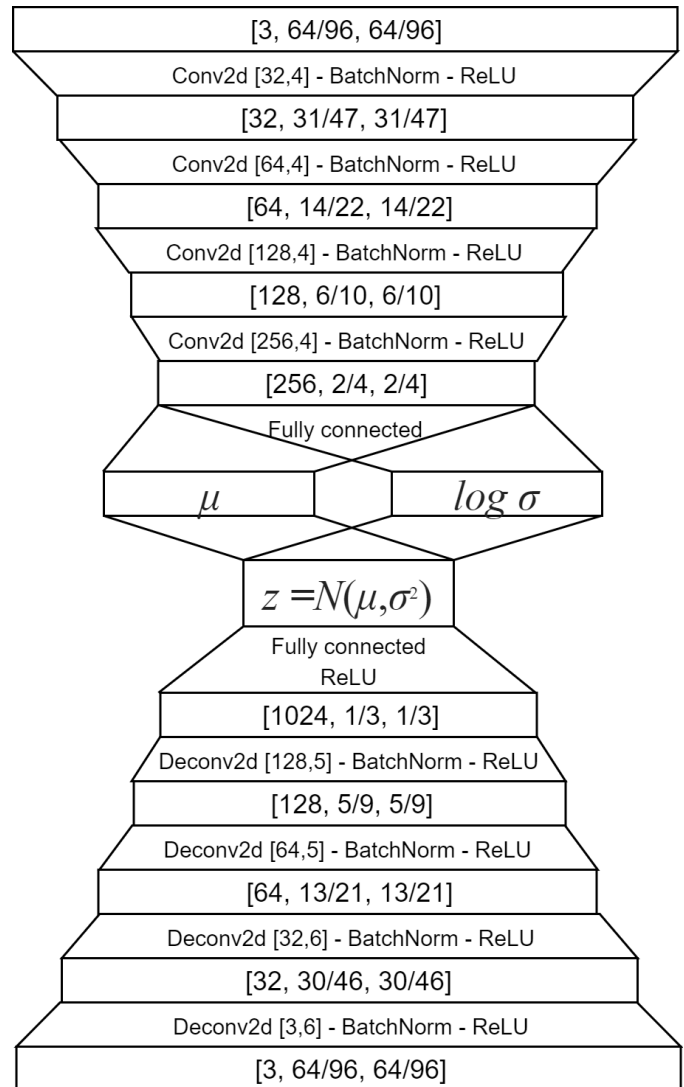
[3, 64/96, 64/96]

Conv2d [32,4] - BatchNorm - ReLU

[32, 31/47, 31/47]

Conv2d [64,4] - BatchNorm - ReLU

[64, 14/22, 14/22]

Conv2d [128,4] - BatchNorm - ReLU

[128, 6/10, 6/10]

Conv2d [256,4] - BatchNorm - ReLU

[256, 2/4, 2/4]

Fully connected

$\mu$

$log \sigma$

$z = N(\mu, \sigma^2)$

Fully connected
ReLU

[1024, 1/3, 1/3]

Deconv2d [128,5] - BatchNorm - ReLU

[128, 5/9, 5/9]

Deconv2d [64,5] - BatchNorm - ReLU

[64, 13/21, 13/21]

Deconv2d [32,6] - BatchNorm - ReLU

[32, 30/46, 30/46]

Deconv2d [3,6] - BatchNorm - ReLU

[3, 64/96, 64/96]